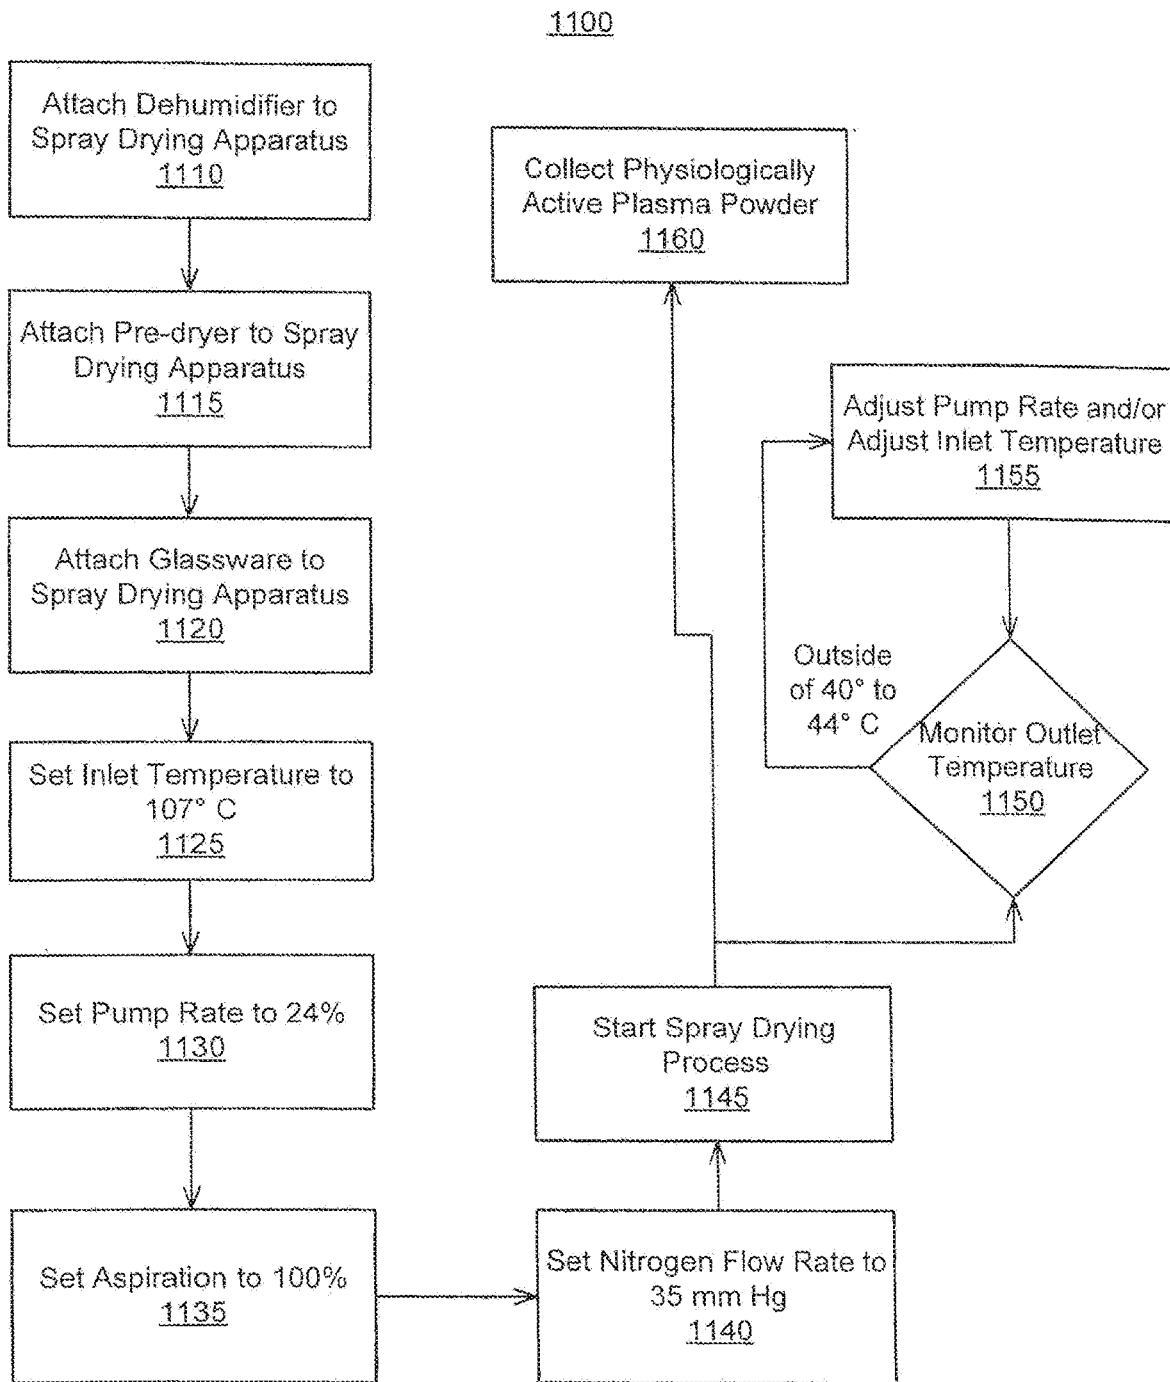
1100

Attach Dehumidifier to Spray Drying Apparatus
1110

Attach Pre-dryer to Spray Drying Apparatus
1115

Attach Glassware to Spray Drying Apparatus
1120

Set Inlet Temperature to 107° C
1125

Set Pump Rate to 24%
1130

Set Aspiration to 100%
1135

Set Nitrogen Flow Rate to 35 mm Hg
1140

Start Spray Drying Process
1145

Monitor Outlet Temperature
1150

Outside of 40° to 44° C

Adjust Pump Rate and/or Adjust Inlet Temperature
1155

Collect Physiologically Active Plasma Powder
1160